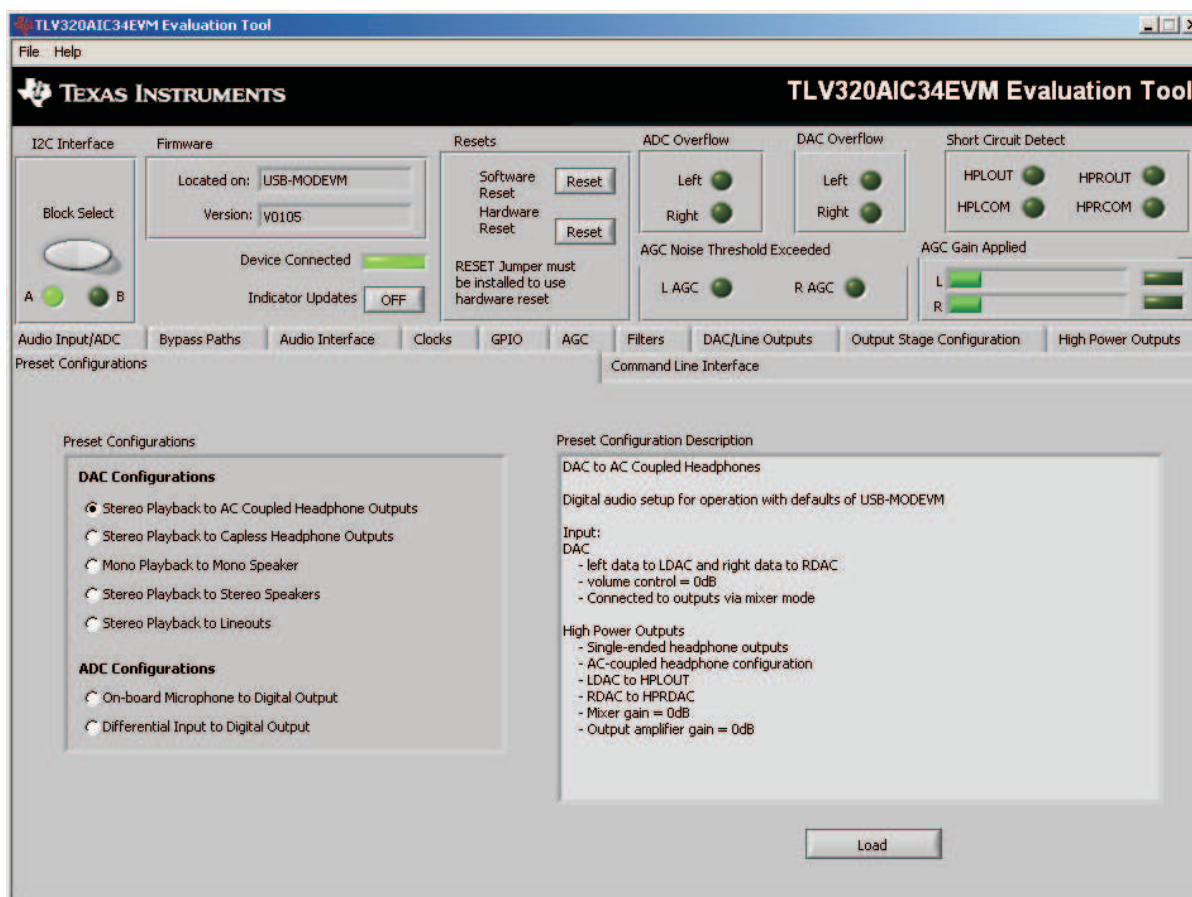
TLV320AIC34EVM Evaluation Tool

File Help

TEXAS INSTRUMENTS

TLV320AIC34EVM Evaluation Tool

I2C Interface

Block Select

A B

Firmware

Located on: USB-MODEVM

Version: V0105

Device Connected

Indicator Updates OFF

Resets

Software Reset Reset

Hardware Reset Reset

RESET Jumper must be installed to use hardware reset

ADC Overflow

Left

Right

DAC Overflow

Left

Right

Short Circuit Detect

HPLOUT HPROUT

HPLCOM HPRCOM

AGC Noise Threshold Exceeded

L AGC R AGC

AGC Gain Applied

L

R

Audio Input/ADC | Bypass Paths | Audio Interface | Clocks | GPIO | AGC | Filters | DAC/Line Outputs | Output Stage Configuration | High Power Outputs

Preset Configurations | Command Line Interface

Preset Configurations

DAC Configurations

Stereo Playback to AC Coupled Headphone Outputs

Stereo Playback to Capless Headphone Outputs

Mono Playback to Mono Speaker

Stereo Playback to Stereo Speakers

Stereo Playback to Lineouts

ADC Configurations

On-board Microphone to Digital Output

Differential Input to Digital Output

Preset Configuration Description

DAC to AC Coupled Headphones

Digital audio setup for operation with defaults of USB-MODEVM

Input:
DAC
- left data to LDAC and right data to RDAC
- volume control = 0dB
- Connected to outputs via mixer mode

High Power Outputs
- Single-ended headphone outputs
- AC-coupled headphone configuration
- LDAC to HPLOUT
- RDAC to HPRDAC
- Mixer gain = 0dB
- Output amplifier gain = 0dB

Load